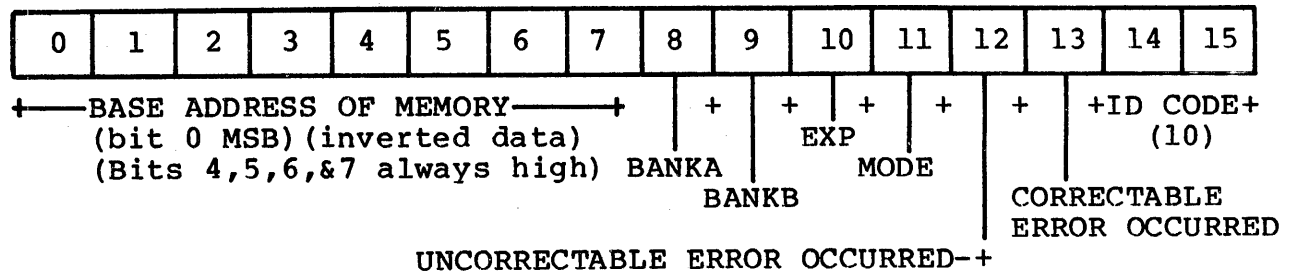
| 0 | 1 | 2 | 3 | 4 | 5 | 6 | 7 | 8 | 9 | 10 | 11 | 12 | 13 | 14 | 15 |
|---|---|---|---|---|---|---|---|---|---|---|---|---|---|---|---|

+——BASE ADDRESS OF MEMORY——+ + + + + + +ID CODE+
(bit 0 MSB)(inverted data) EXP (10)
(Bits 4,5,6,&7 always high) BANKA MODE
BANKB CORRECTABLE
ERROR OCCURRED
UNCORRECTABLE ERROR OCCURRED-+